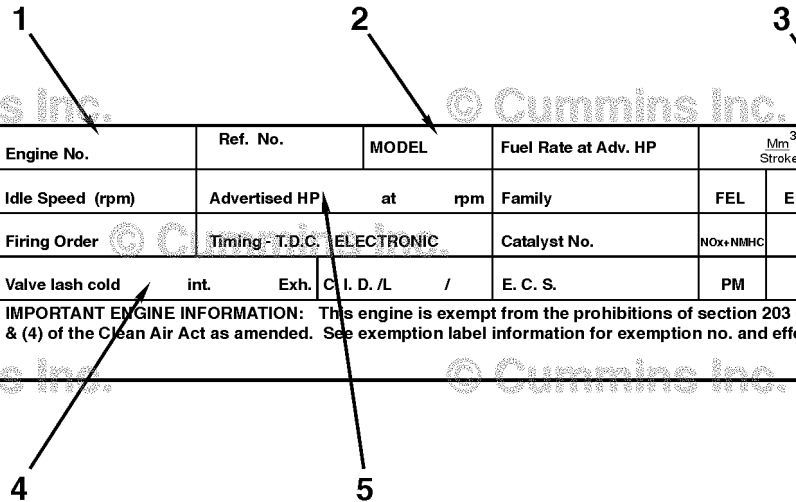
1
2
3

s Inc. © Cummins Inc.

| Engine No. | Ref. No. | MODEL | Fuel Rate at Adv. HP | $\frac{Mm^3}{Stroke}$ |
|---|---|---|---|---|
| Idle Speed (rpm) | Advertised HP at rpm | | Family | FEL | E |
| Firing Order | Timing - T.D.C. ELECTRONIC | | Catalyst No. | NOx+NMHC | |
| Valve lash cold int. Exh. | C. I. D. /L / | | E. C. S. | PM | |

IMPORTANT ENGINE INFORMATION: This engine is exempt from the prohibitions of section 203 & (4) of the Clean Air Act as amended. See exemption label information for exemption no. and eff

s Inc. © Cummins Inc.

4
5